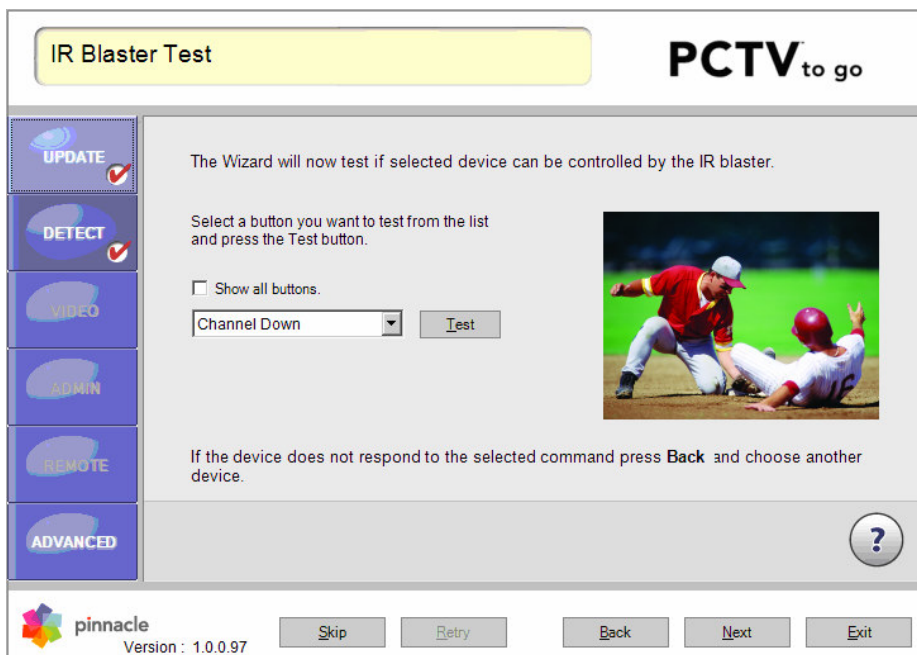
IR Blaster Test

PCTV to go

UPDATE

DETECT

VIDEO

ADMIN

REMOTE

ADVANCED

The Wizard will now test if selected device can be controlled by the IR blaster.

Select a button you want to test from the list and press the Test button.

Show all buttons.

Channel Down

Test

If the device does not respond to the selected command press **Back** and choose another device.

?

pinnacle

Version : 1.0.0.97

Skip

Retry

Back

Next

Exit